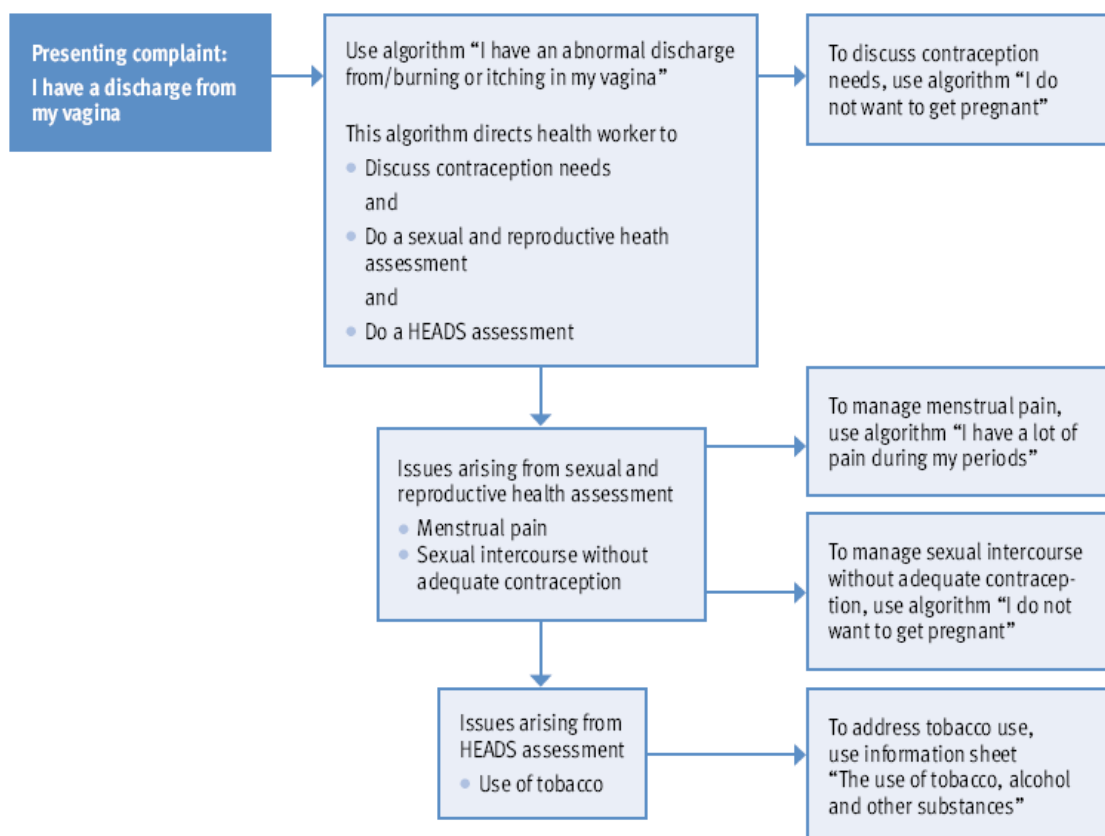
Presenting complaint: I have a discharge from my vagina

Use algorithm "I have an abnormal discharge from/burning or itching in my vagina"

This algorithm directs health worker to

- Discuss contraception needs

and

- Do a sexual and reproductive heath assessment

and

- Do a HEADS assessment

To discuss contraception needs, use algorithm "I do not want to get pregnant"

Issues arising from sexual and reproductive health assessment

- Menstrual pain
- Sexual intercourse without adequate contraception

To manage menstrual pain, use algorithm "I have a lot of pain during my periods"

To manage sexual intercourse without adequate contraception, use algorithm "I do not want to get pregnant"

Issues arising from HEADS assessment

- Use of tobacco

To address tobacco use, use information sheet "The use of tobacco, alcohol and other substances"